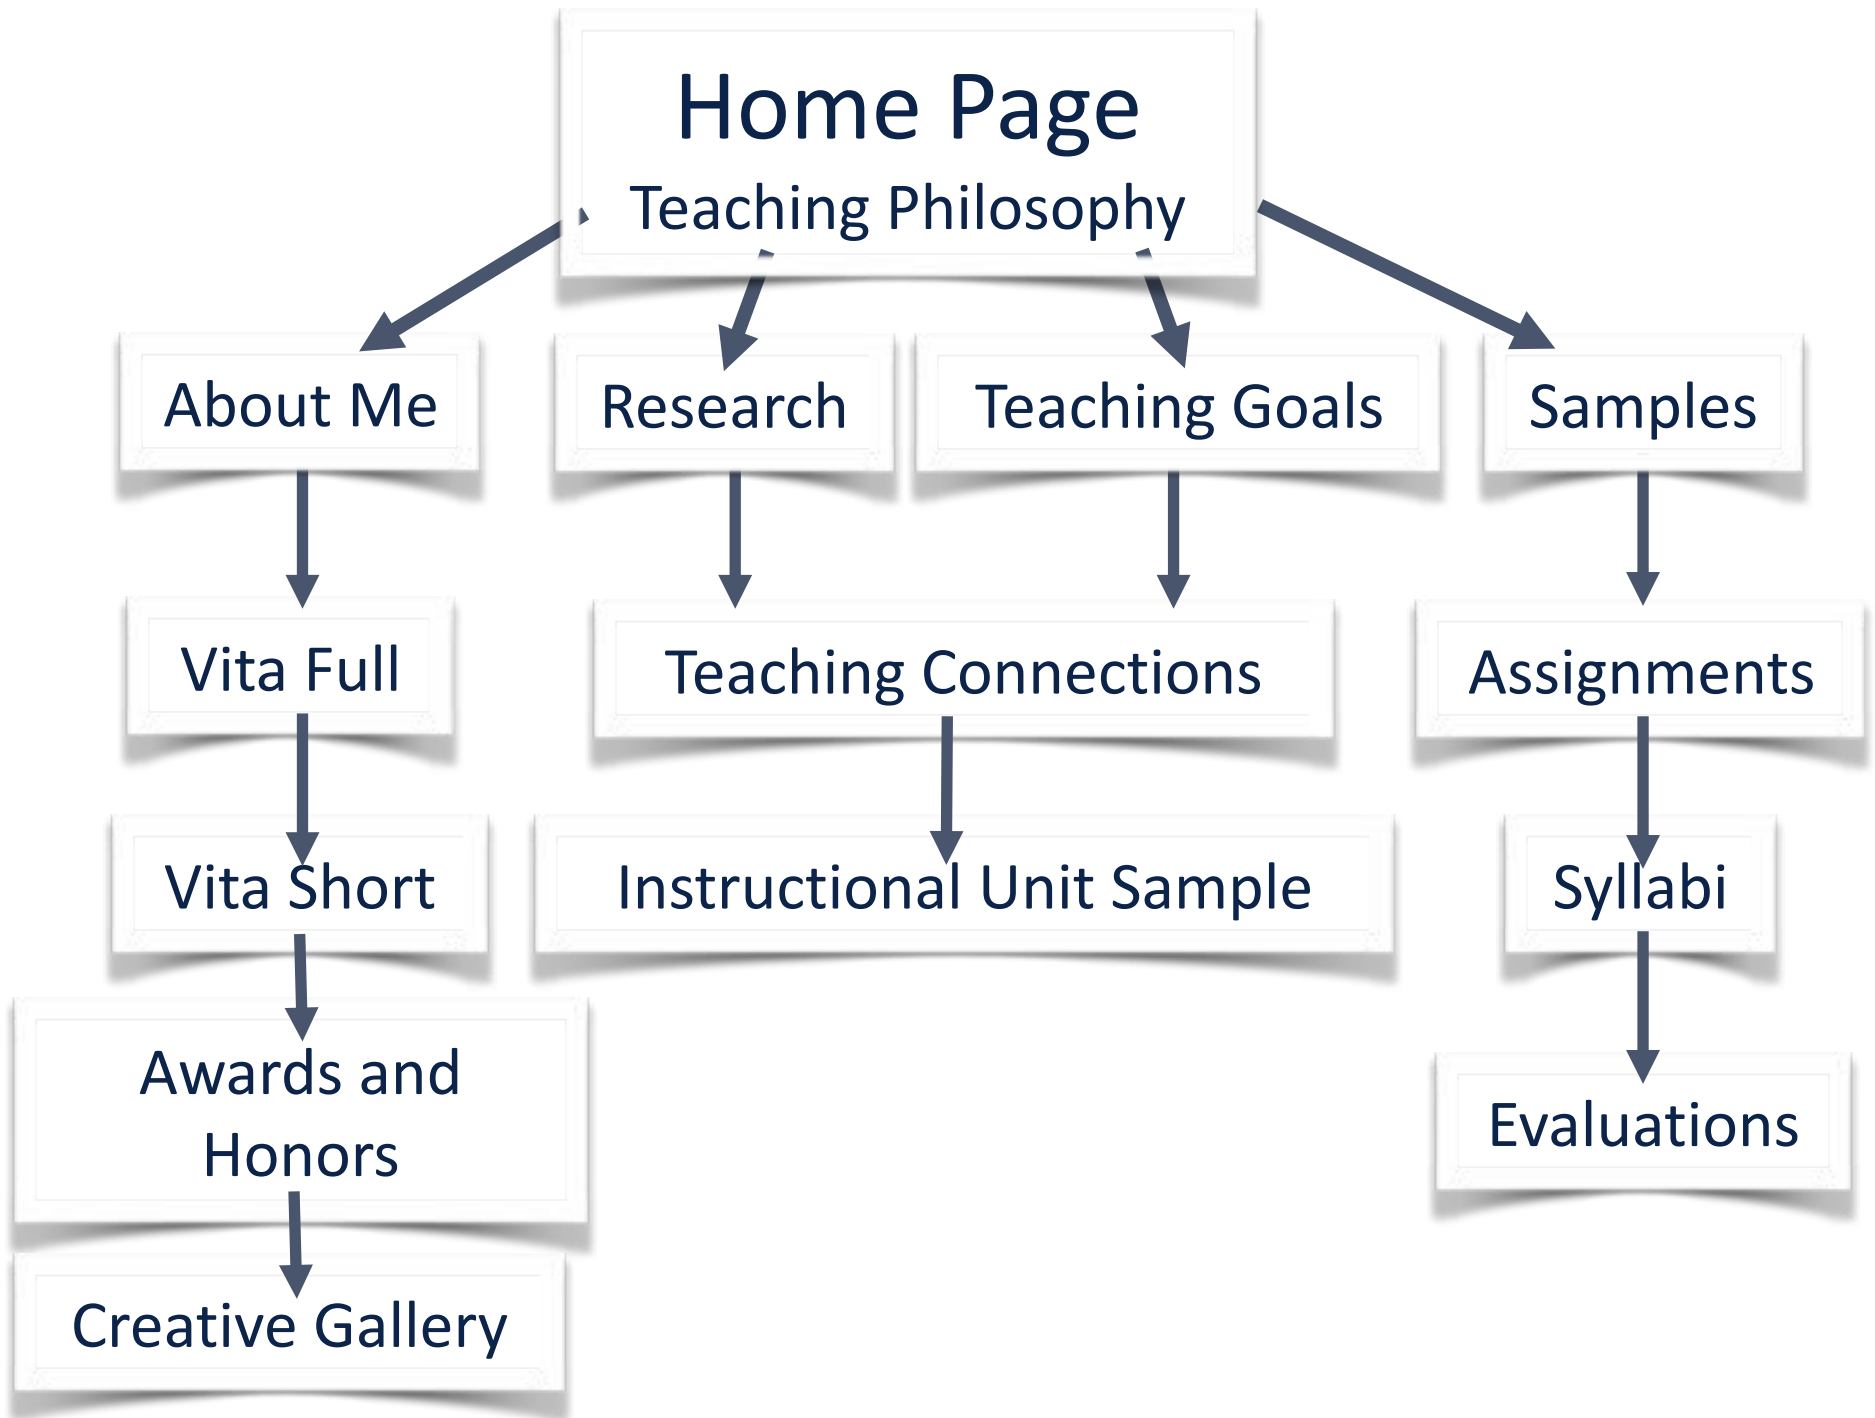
Home Page
Teaching Philosophy

About Me

Research

Teaching Goals

Samples

Vita Full

Teaching Connections

Assignments

Vita Short

Instructional Unit Sample

Syllabi

Awards and Honors

Evaluations

Creative Gallery